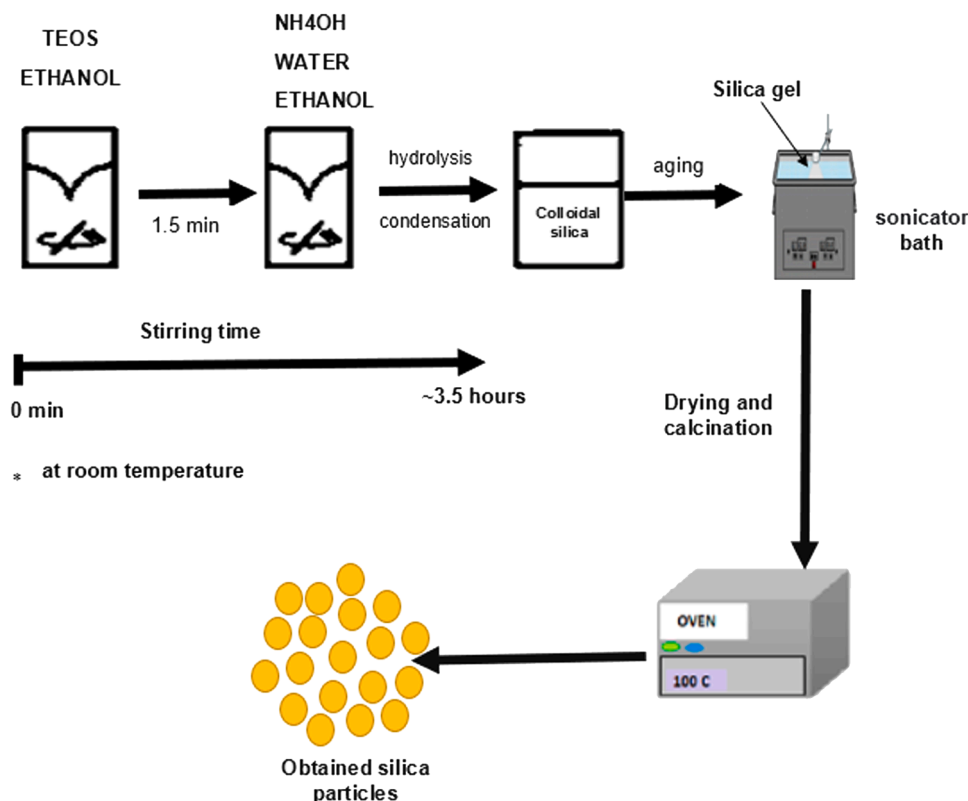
TEOS
ETHANOL

NH4OH
WATER
ETHANOL

1.5 min

hydrolysis
condensation

Colloidal silica

aging

Silica gel

sonicator bath

Stirring time

0 min

~3.5 hours

* at room temperature

Drying and calcination

OVEN

100 C

Obtained silica particles